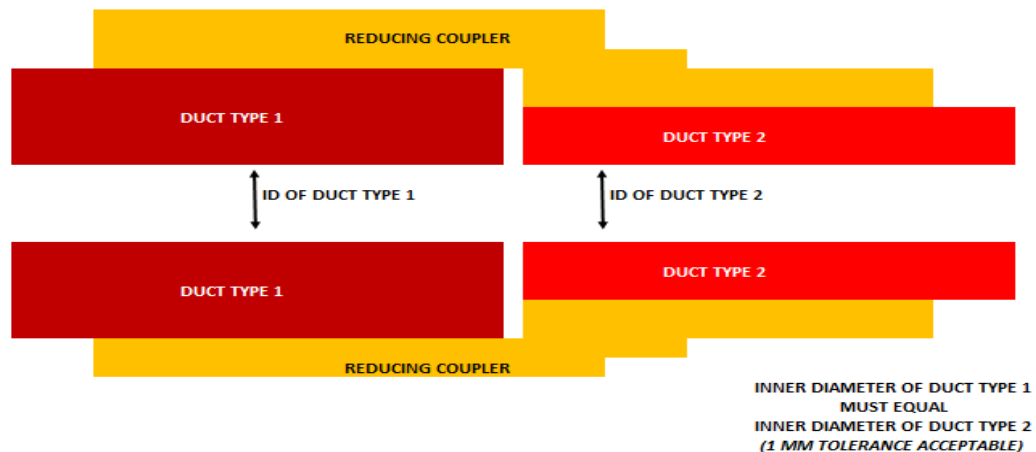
REDUCING COUPLER

DUCT TYPE 1

DUCT TYPE 2

ID OF DUCT TYPE 1

ID OF DUCT TYPE 2

DUCT TYPE 1

DUCT TYPE 2

REDUCING COUPLER

INNER DIAMETER OF DUCT TYPE 1
MUST EQUAL
INNER DIAMETER OF DUCT TYPE 2
(1 MM TOLERANCE ACCEPTABLE)